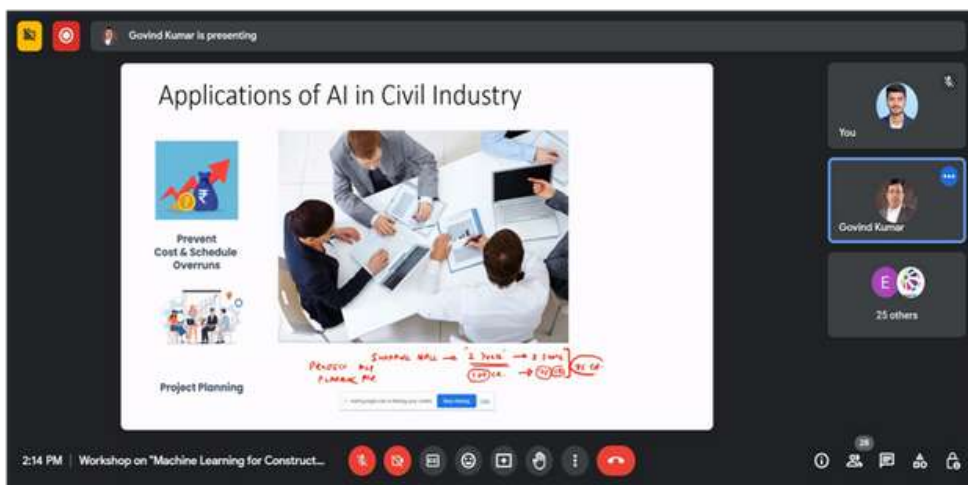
Govind Kumar is presenting

Applications of AI in Civil Industry

₹

Prevent Cost & Schedule Overruns

Project Planning

PROJECT ALL PLANNER ME

SHOPPING MALL → "2 YEAR" → 3 YEAR

100 CR. → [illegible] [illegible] 35 CR

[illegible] Stop sharing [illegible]

You

Govind Kumar

E

25 others

2:14 PM | Workshop on "Machine Learning for Construct...

28